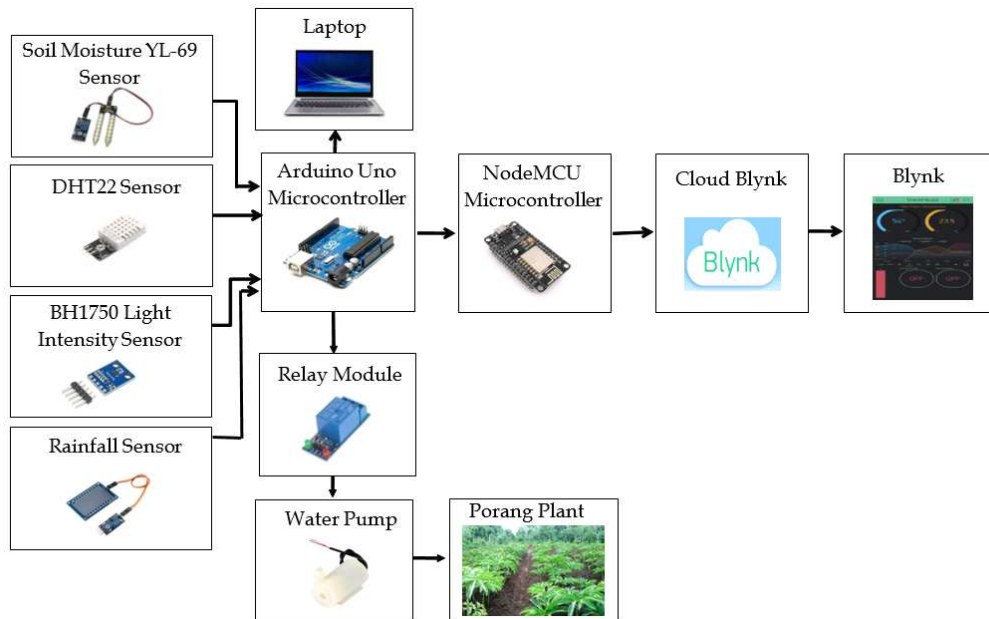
Soil Moisture YL-69 Sensor

DHT22 Sensor

BH1750 Light Intensity Sensor

Rainfall Sensor

Laptop

Arduino Uno Microcontroller

Relay Module

Water Pump

Porang Plant

NodeMCU Microcontroller

Cloud Blynk

Blynk

Blynk